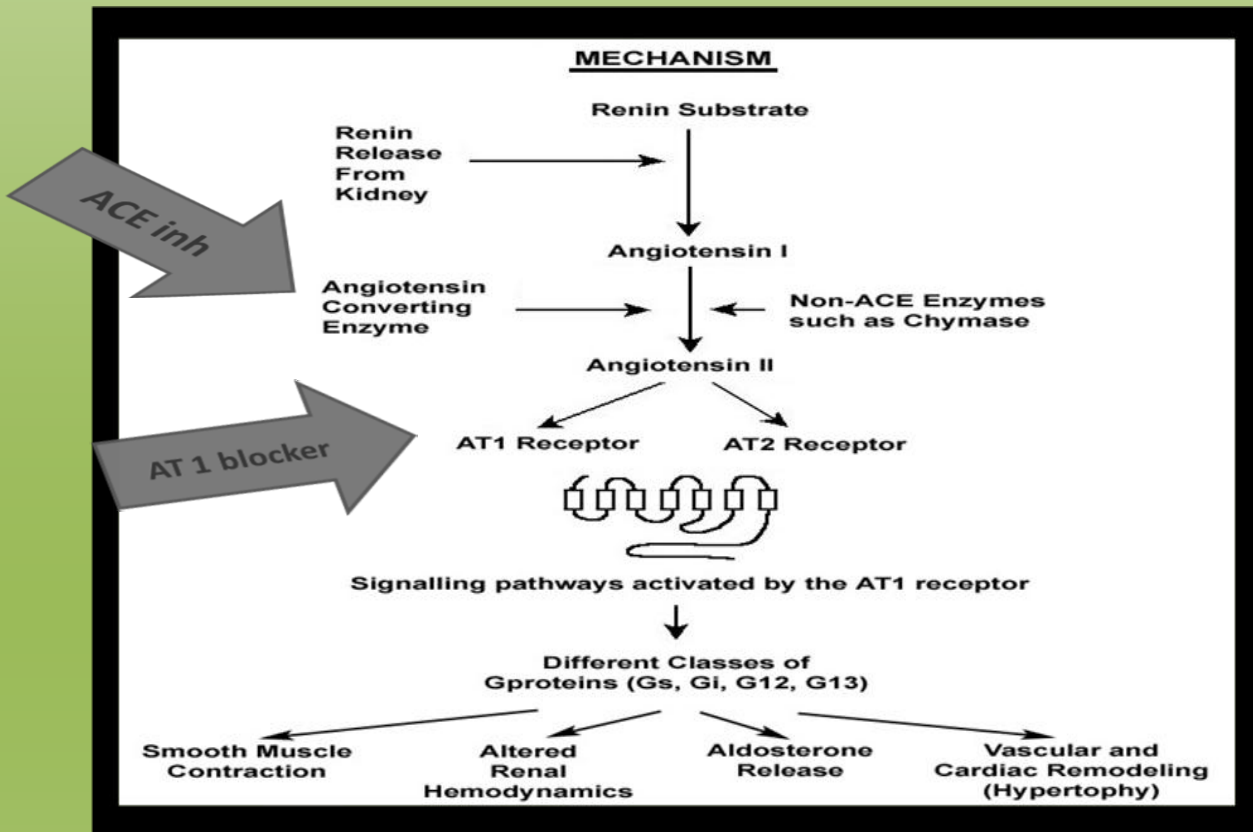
MECHANISM

Renin Substrate

Renin Release From Kidney

ACE inh

Angiotensin I

Angiotensin Converting Enzyme

Non-ACE Enzymes such as Chymase

Angiotensin II

AT 1 blocker

AT1 Receptor

AT2 Receptor

Signalling pathways activated by the AT1 receptor

Different Classes of Gproteins (Gs, Gi, G12, G13)

Smooth Muscle Contraction

Altered Renal Hemodynamics

Aldosterone Release

Vascular and Cardiac Remodeling (Hypertophy)